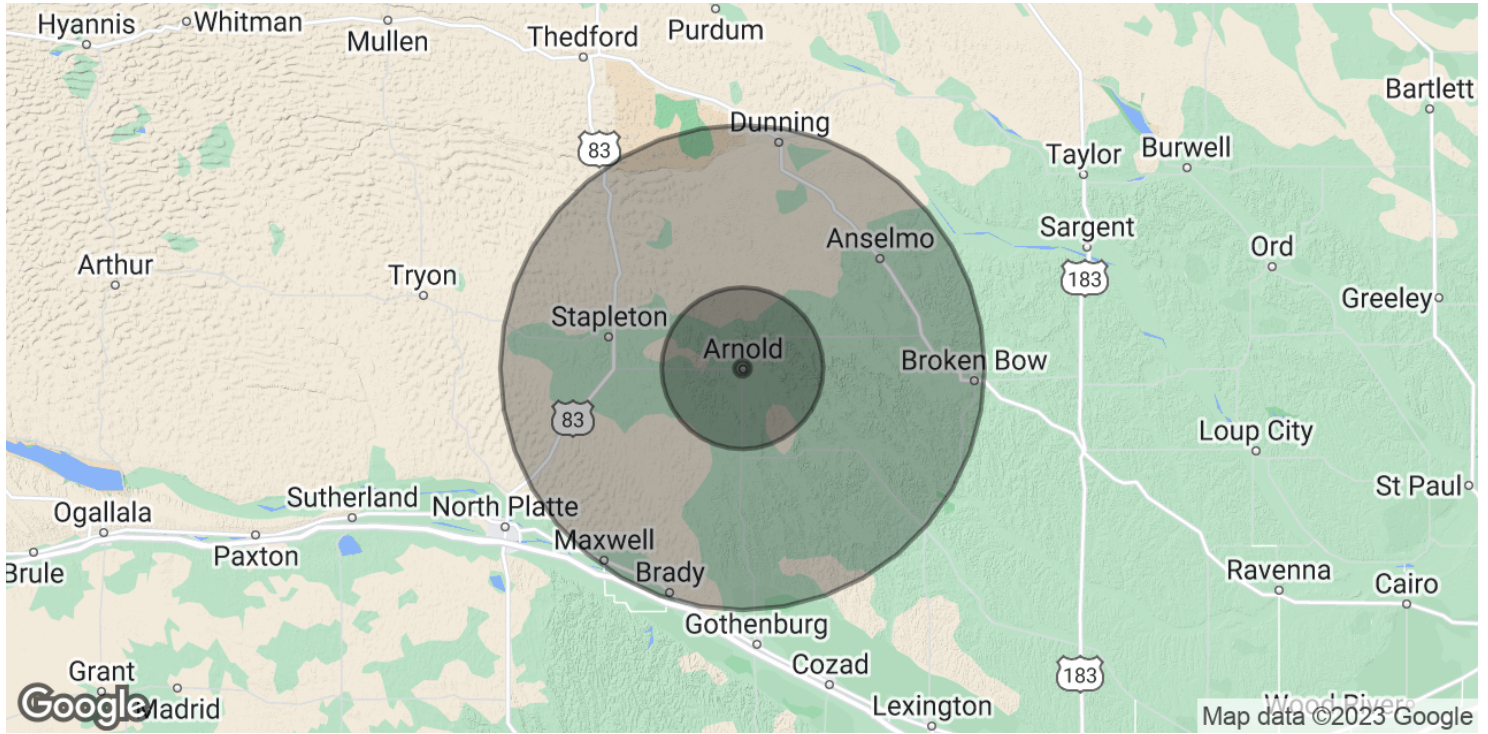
Hyannis
Whitman
Mullen
Thedford
Purdum
Bartlett
Dunning
83
Taylor
Burwell
Sargent
Anselmo
Ord
183
Arthur
Tryon
Greeley
Stapleton
Arnold
Broken Bow
83
Loup City
St Paul
Sutherland
North Platte
Ogallala
Maxwell
Paxton
Brule
Brady
Ravenna
Cairo
Gothenburg
Cozad
Grant
183
Google
Madrid
Lexington
Wood River
Map data ©2023 Google